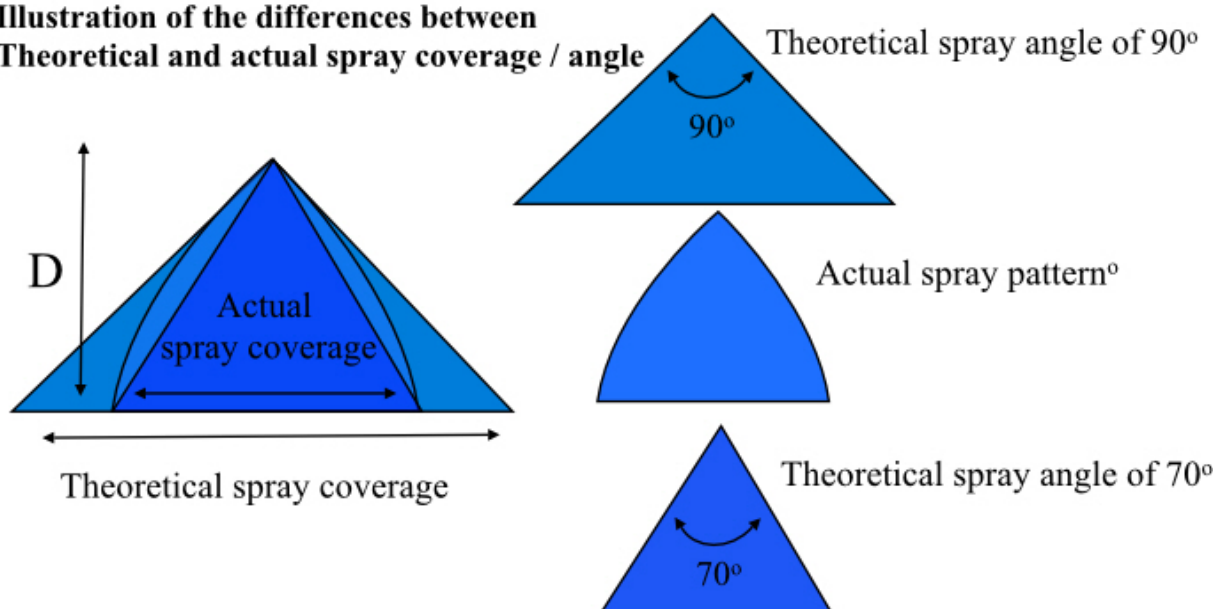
Illustration of the differences between Theoretical and actual spray coverage / angle

Theoretical spray angle of 90$^o$

90$^o$

D

Actual spray coverage

Actual spray pattern$^o$

Theoretical spray coverage

Theoretical spray angle of 70$^o$

70$^o$